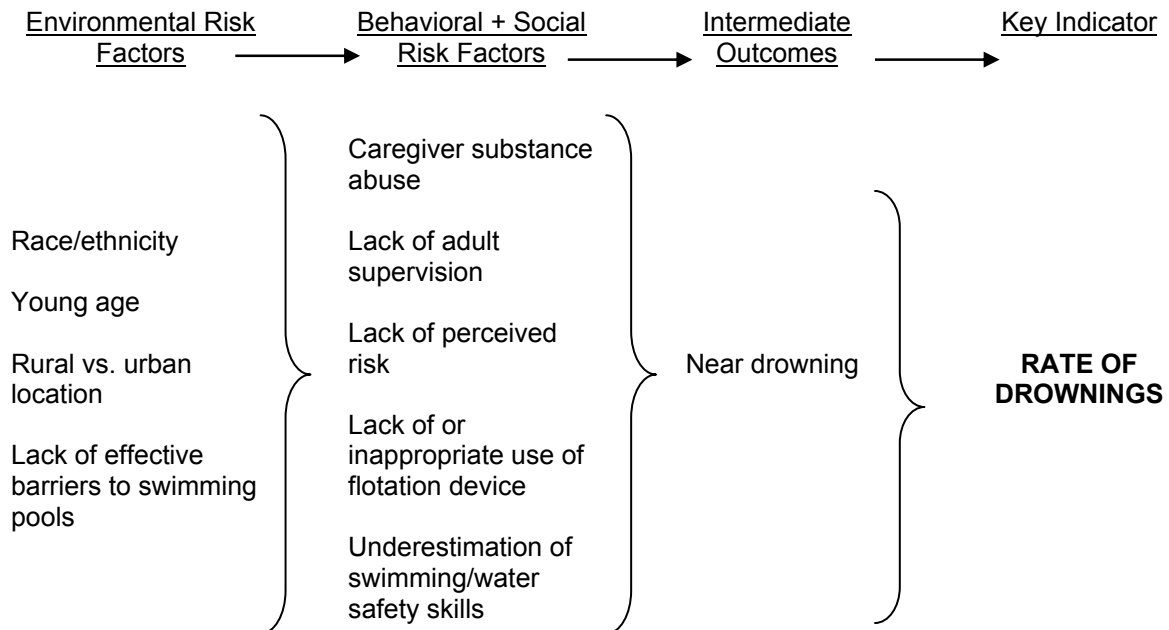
Environmental Risk Factors

Behavioral + Social Risk Factors

Intermediate Outcomes

Key Indicator

Race/ethnicity

Young age

Rural vs. urban location

Lack of effective barriers to swimming pools

Caregiver substance abuse

Lack of adult supervision

Lack of perceived risk

Lack of or inappropriate use of flotation device

Underestimation of swimming/water safety skills

Near drowning

**RATE OF DROWNINGS**